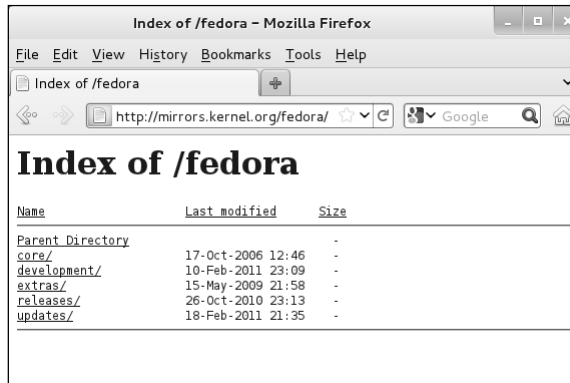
Index of /fedora – Mozilla Firefox

File Edit View History Bookmarks Tools Help

Index of /fedora

http://mirrors.kernel.org/fedora/

Google

# Index of /fedora

| Name | Last modified | Size |
|---|---|---|
| Parent Directory | | - |
| core/ | 17-Oct-2006 12:46 | - |
| development/ | 10-Feb-2011 23:09 | - |
| extras/ | 15-May-2009 21:58 | - |
| releases/ | 26-Oct-2010 23:13 | - |
| updates/ | 18-Feb-2011 21:35 | - |